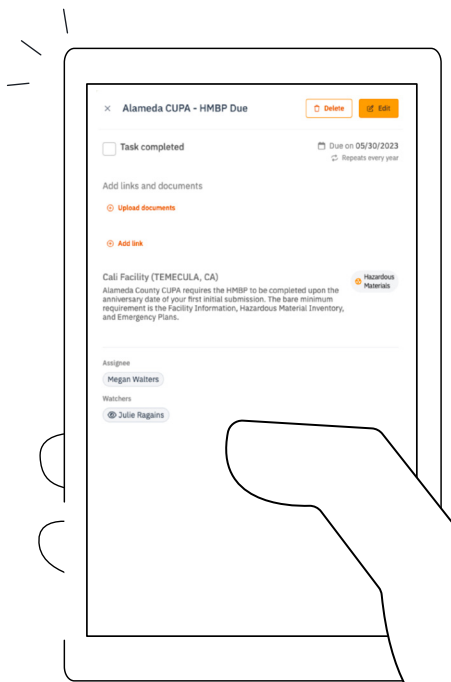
× Alameda CUPA - HMBP Due

Delete

Edit

Task completed

Due on 05/30/2023

Repeats every year

Add links and documents

Upload documents

Add link

Cali Facility (TEMECULA, CA)

Hazardous Materials

Alameda County CUPA requires the HMBP to be completed upon the anniversary date of your first initial submission. The bare minimum requirement is the Facility Information, Hazardous Material Inventory, and Emergency Plans.

Assignee

Megan Walters

Watchers

Julie Ragains